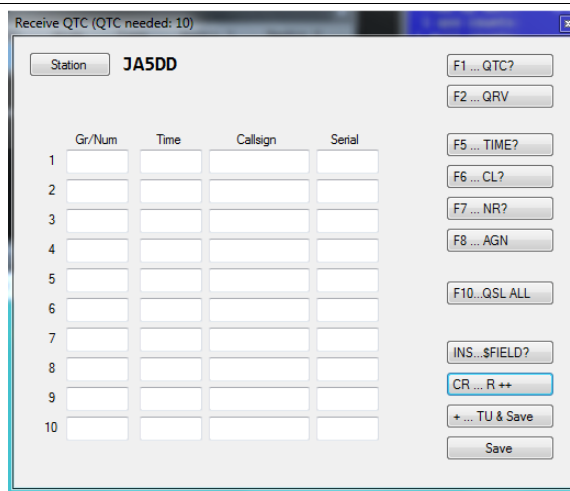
Receive QTC (QTC needed: 10)

Station JA5DD

| | Gr/Num | Time | Callsign | Serial |
|---|---|---|---|---|
| 1 | | | | |
| 2 | | | | |
| 3 | | | | |
| 4 | | | | |
| 5 | | | | |
| 6 | | | | |
| 7 | | | | |
| 8 | | | | |
| 9 | | | | |
| 10 | | | | |

F1 ... QTC?
F2 ... QRV
F5 ... TIME?
F6 ... CL?
F7 ... NR?
F8 ... AGN
F10...QSL ALL
INS...$FIELD?
CR ... R ++
+ ... TU & Save
Save